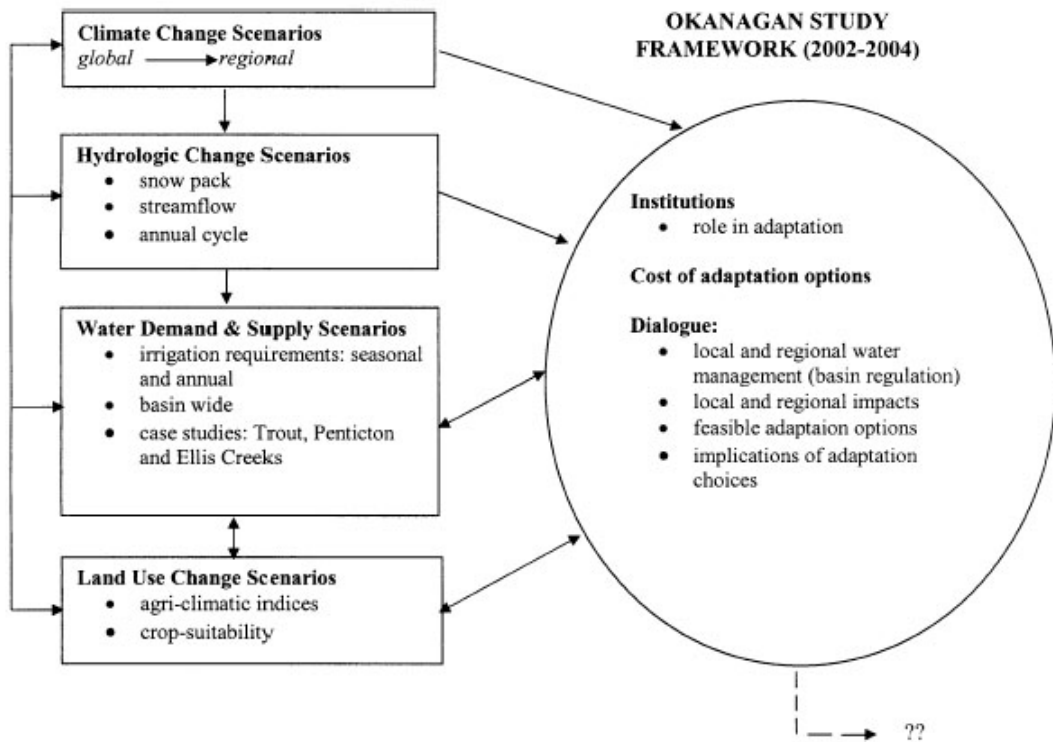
Climate Change Scenarios
global → regional

OKANAGAN STUDY FRAMEWORK (2002-2004)

Hydrologic Change Scenarios
- snow pack
- streamflow
- annual cycle

Water Demand & Supply Scenarios
- irrigation requirements: seasonal and annual
- basin wide
- case studies: Trout, Penticton and Ellis Creeks

Land Use Change Scenarios
- agri-climatic indices
- crop-suitability

Institutions
- role in adaptation

Cost of adaptation options

Dialogue:
- local and regional water management (basin regulation)
- local and regional impacts
- feasible adaptaion options
- implications of adaptation choices

??